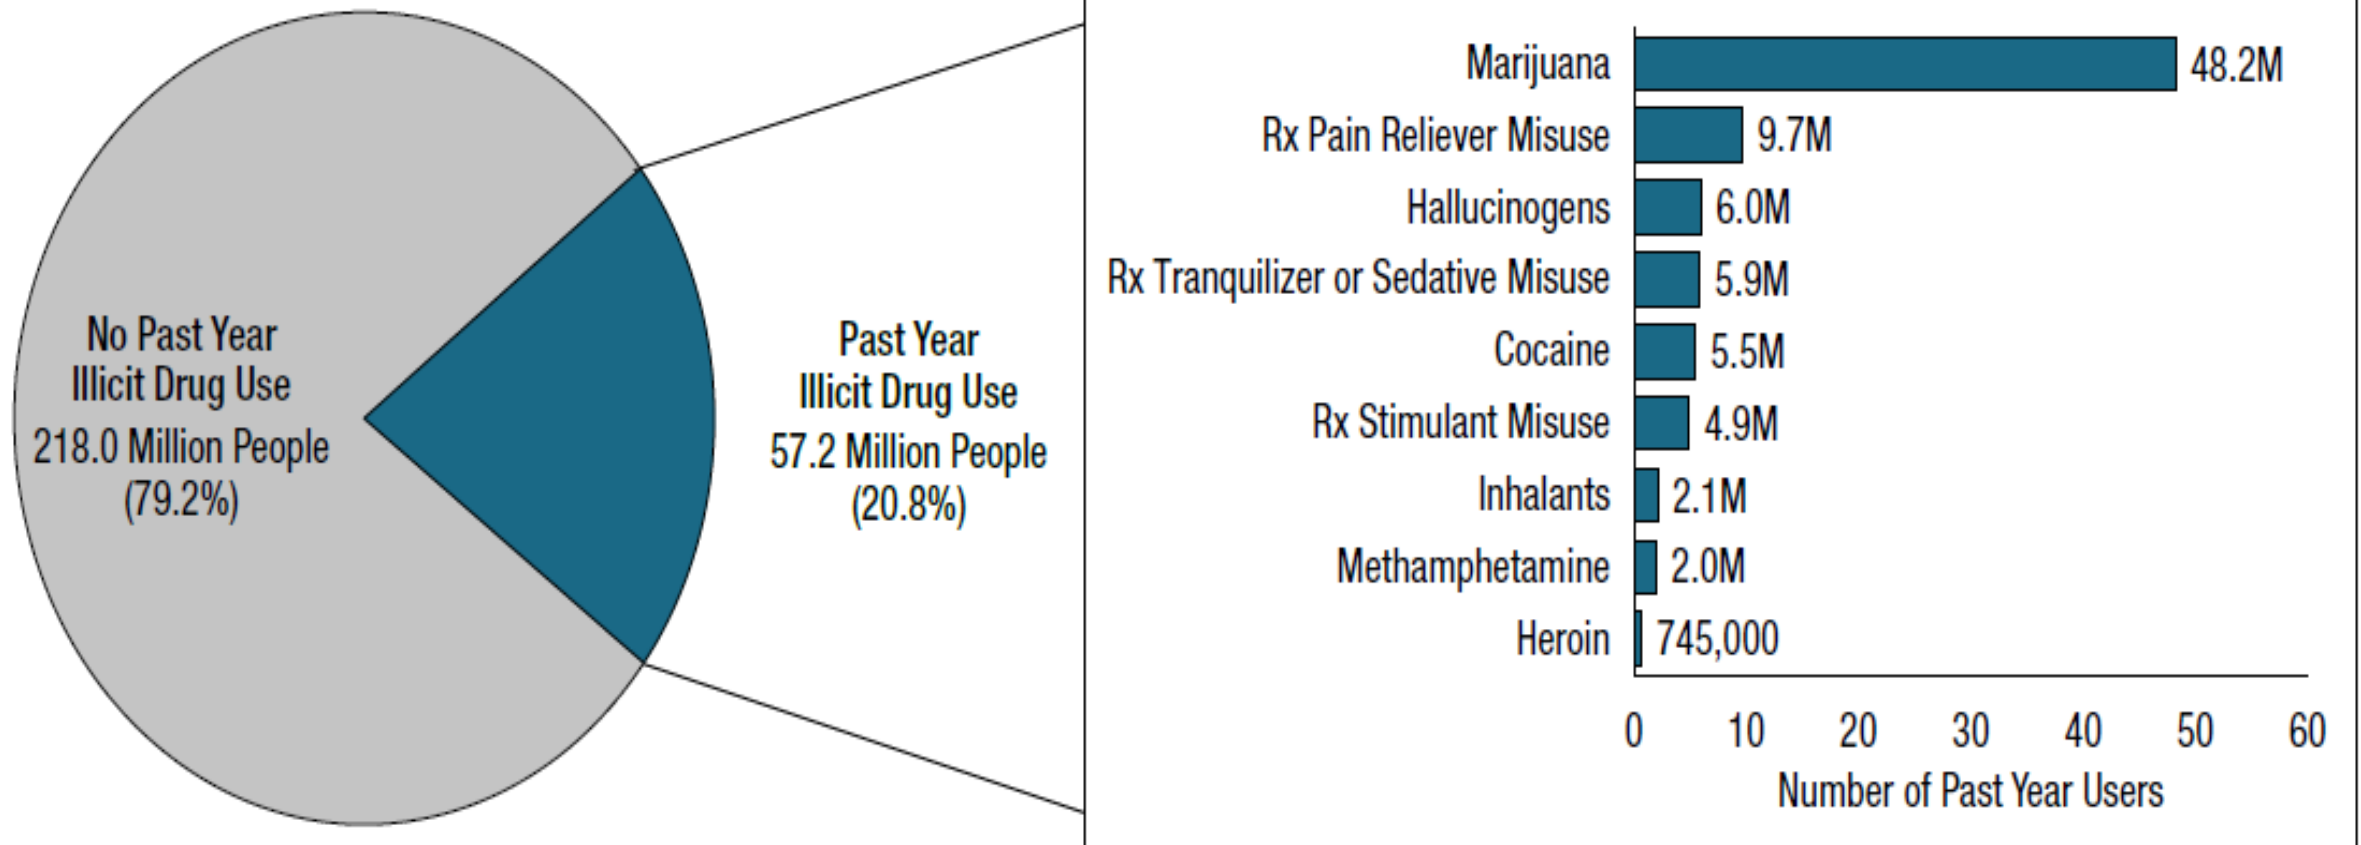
No Past Year Illicit Drug Use
218.0 Million People
(79.2%)

Past Year Illicit Drug Use
57.2 Million People
(20.8%)

| | |
|---|---|
| Marijuana | 48.2M |
| Rx Pain Reliever Misuse | 9.7M |
| Hallucinogens | 6.0M |
| Rx Tranquilizer or Sedative Misuse | 5.9M |
| Cocaine | 5.5M |
| Rx Stimulant Misuse | 4.9M |
| Inhalants | 2.1M |
| Methamphetamine | 2.0M |
| Heroin | 745,000 |

0 10 20 30 40 50 60

Number of Past Year Users